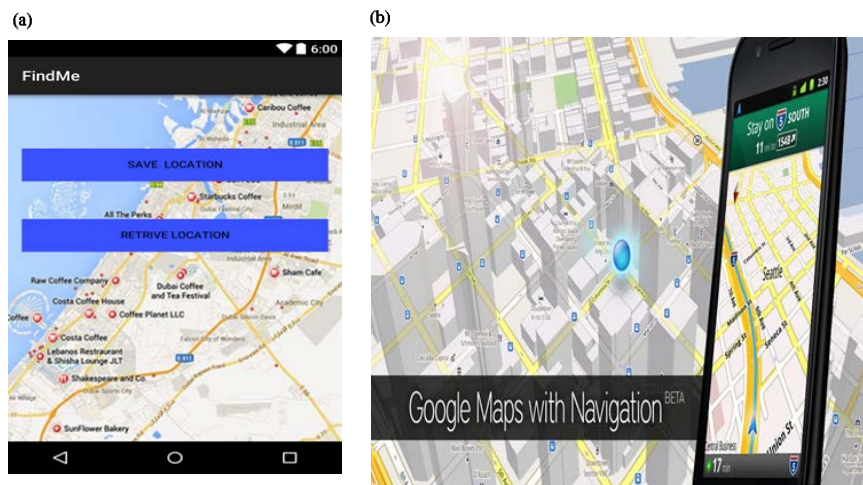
(a)

6:00

FindMe

Caribou Coffee

Industrial Area

SAVE LOCATION

Starbucks Coffee

All The Perks

Mirdif

RETRIVE LOCATION

Raw Coffee Company

Sham Cafe

Costa Coffee House

Dubai Coffee and Tea Festival

Academic City

Coffee

Coffee Planet LLC

Costa Coffee

Lebanos Restaurant & Shisha Lounge JLT

Shakespeare and Co.

SunFlower Bakery

(b)

2:30

Stay on 5 SOUTH

11 mi

Seattle

Google Maps with Navigation BETA

17